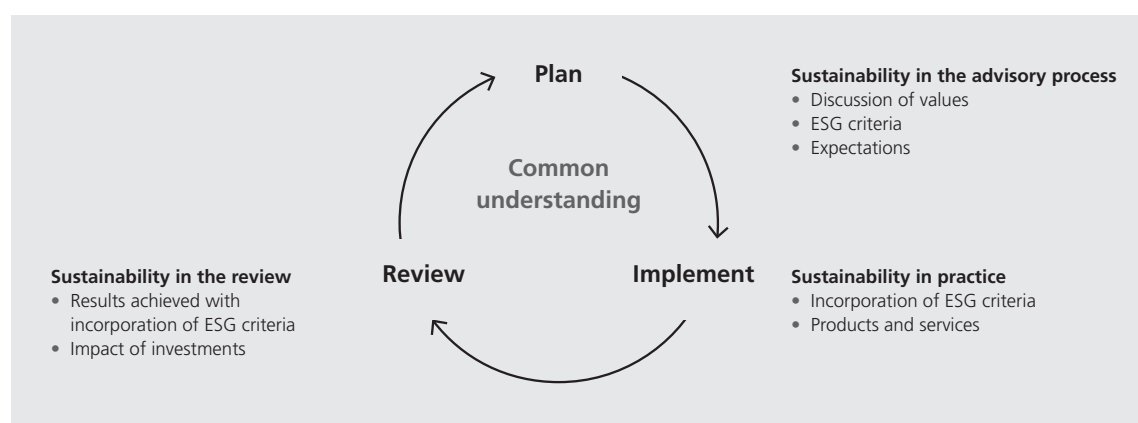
Plan

Sustainability in the advisory process
• Discussion of values
• ESG criteria
• Expectations

Common understanding

Sustainability in the review
• Results achieved with incorporation of ESG criteria
• Impact of investments

Review

Implement

Sustainability in practice
• Incorporation of ESG criteria
• Products and services